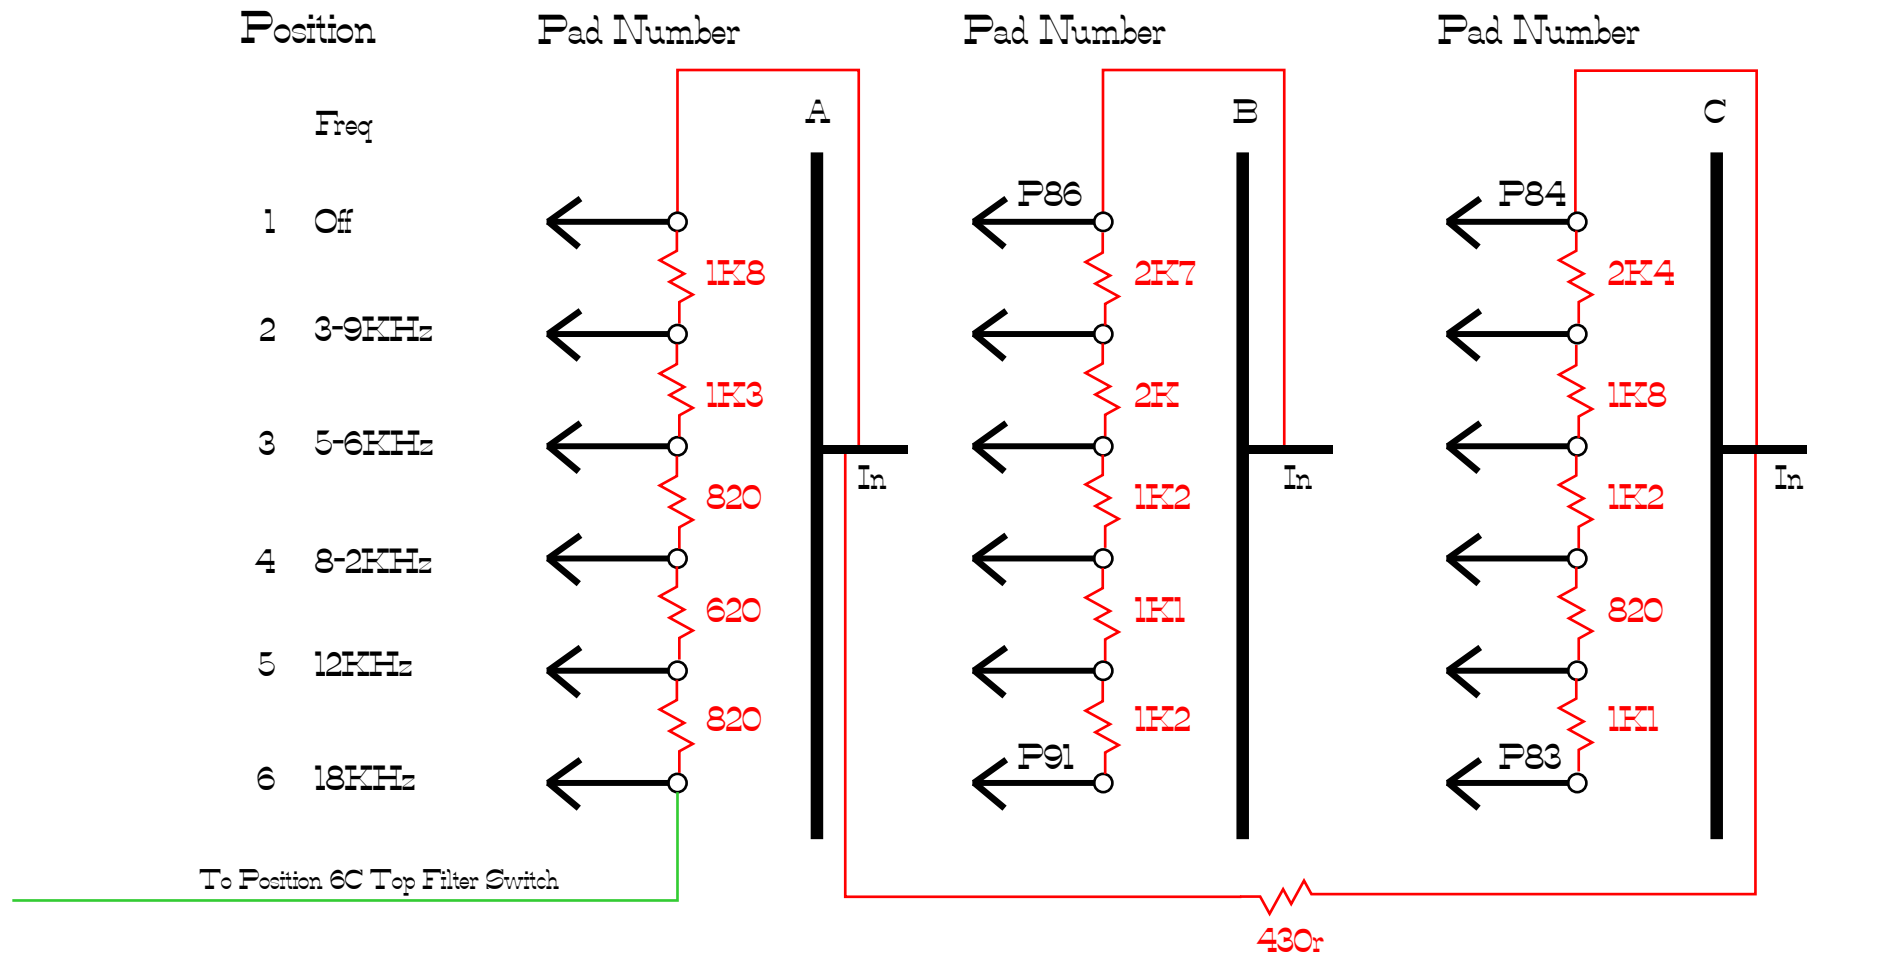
Position

Freq

1 Off

2 3-9KHz

3 5-6KHz

4 8-2KHz

5 12KHz

6 18KHz

Pad Number

A

1K8

1K3

820

620

820

In

Pad Number

B

P86

2K7

2K

1K2

1K1

1K2

P91

In

Pad Number

C

P84

2K4

1K8

1K2

820

1K1

P83

In

To Position 6C Top Filter Switch

430r